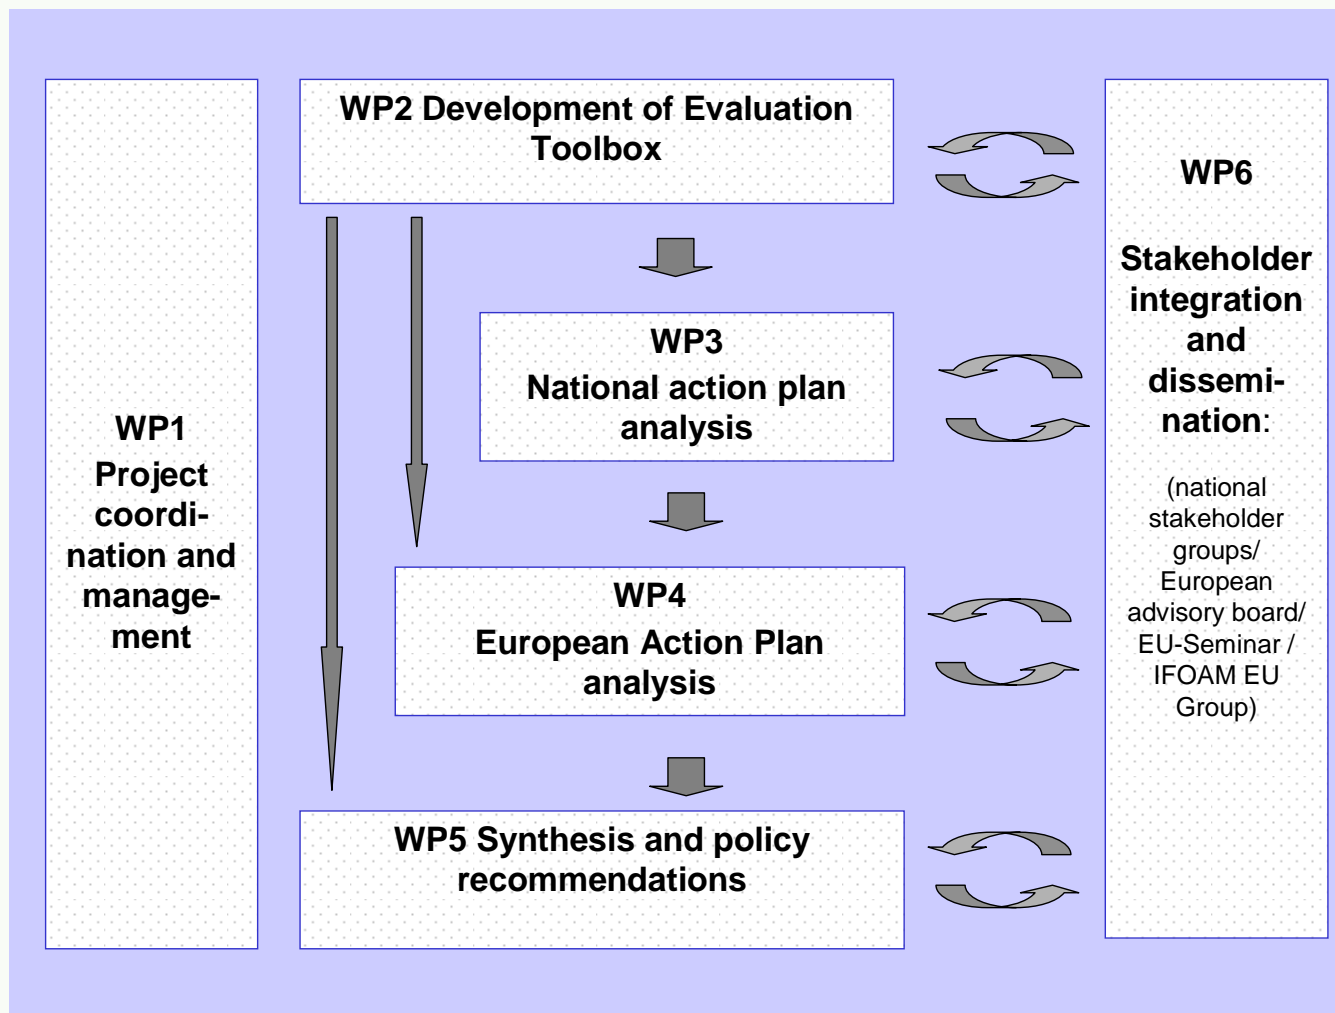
WP1
Project coordination and management

WP2 Development of Evaluation Toolbox

WP3
National action plan analysis

WP4
European Action Plan analysis

WP5 Synthesis and policy recommendations

WP6

Stakeholder integration and dissemination:

(national stakeholder groups/ European advisory board/ EU-Seminar / IFOAM EU Group)